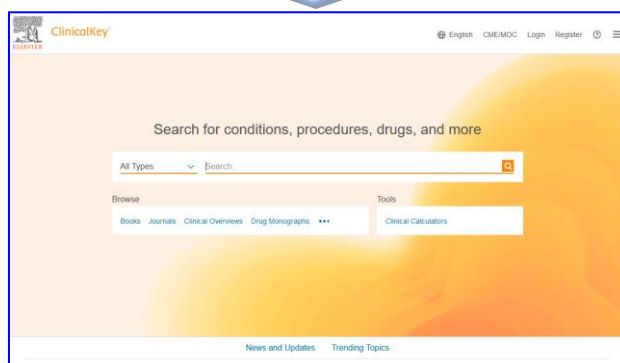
ELSEVIER ClinicalKey

English CME/MOC Login Register

Search for conditions, procedures, drugs, and more

All Types

Search...

Browse

Books Journals Clinical Overviews Drug Monographs •••

Tools

Clinical Calculators

News and Updates Trending Topics